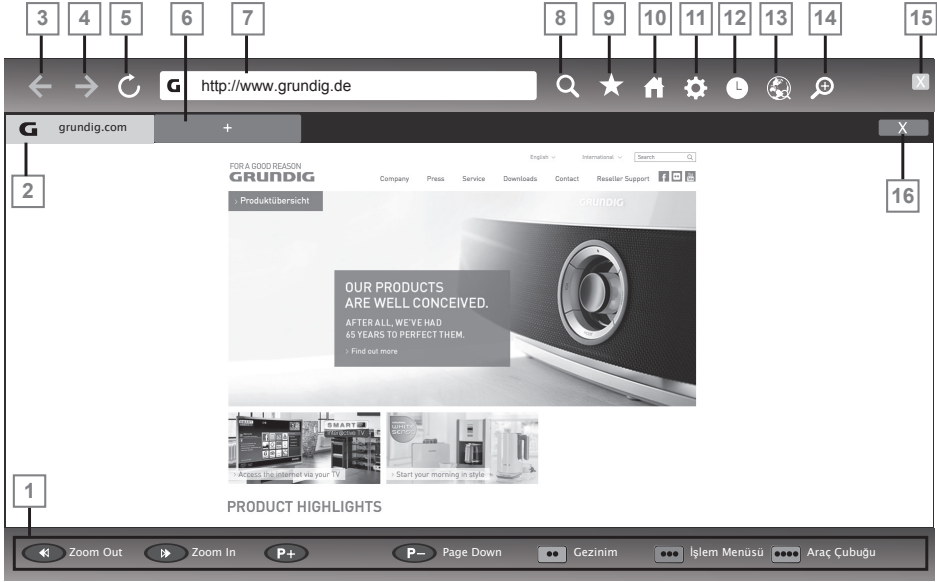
3 4 5 6 7 8 9 10 11 12 13 14 15

G http://www.grundig.de

X

G grundig.com +

X

2

16

English International Search

FOR A GOOD REASON
GRUNDIG

Company Press Service Downloads Contact Reseller Support

› Produktübersicht

GRUNDIG

OUR PRODUCTS
ARE WELL CONCEIVED.

AFTER ALL, WE'VE HAD
65 YEARS TO PERFECT THEM.

› Find out more

SMART

› Access the internet via your TV

› Start your morning in style

PRODUCT HIGHLIGHTS

1

Zoom Out Zoom In P+ P– Page Down Gezinim İşlem Menüsü Araç Çubuğu